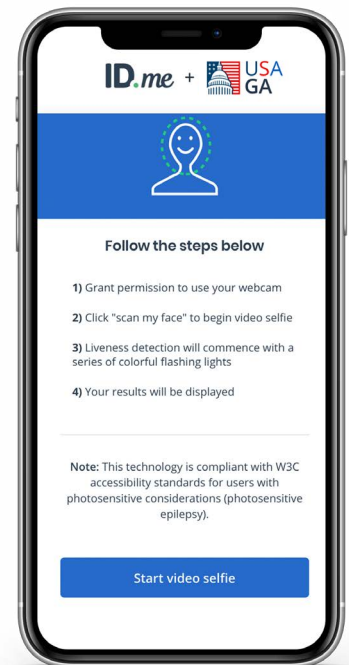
ID.me + USA GA

Follow the steps below

1) Grant permission to use your webcam

2) Click "scan my face" to begin video selfie

3) Liveness detection will commence with a series of colorful flashing lights

4) Your results will be displayed

Note: This technology is compliant with W3C accessibility standards for users with photosensitive considerations (photosensitive epilepsy).

Start video selfie